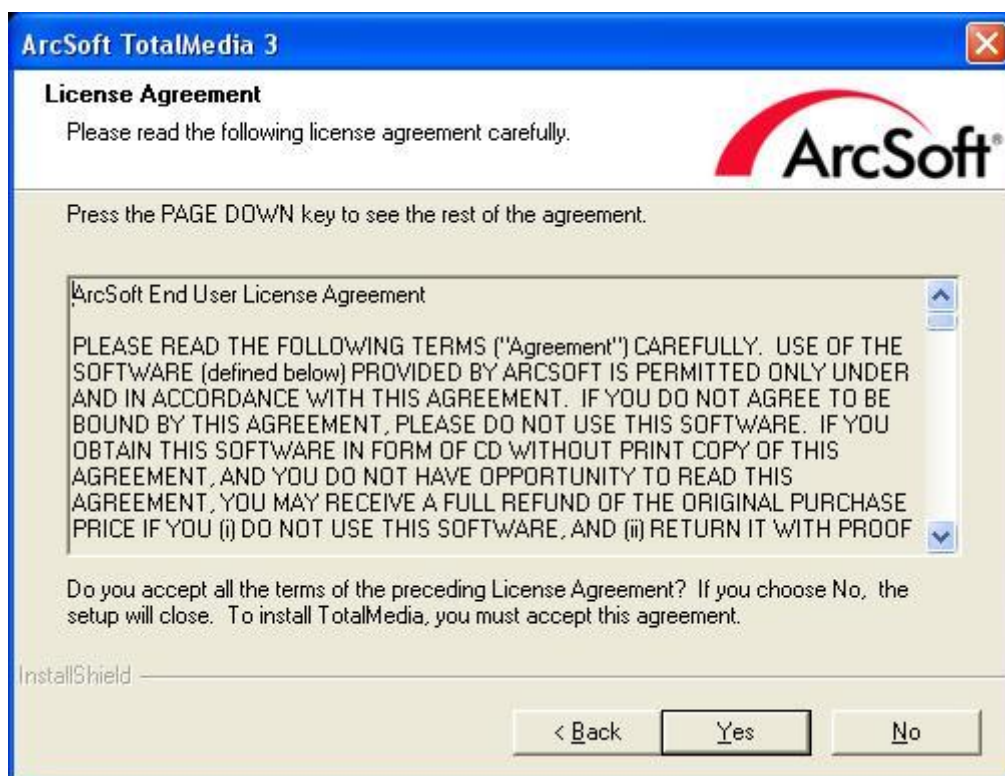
ArcSoft TotalMedia 3

License Agreement

Please read the following license agreement carefully.

ArcSoft®

Press the PAGE DOWN key to see the rest of the agreement.

ArcSoft End User License Agreement

PLEASE READ THE FOLLOWING TERMS ("Agreement") CAREFULLY. USE OF THE SOFTWARE (defined below) PROVIDED BY ARCSOFT IS PERMITTED ONLY UNDER AND IN ACCORDANCE WITH THIS AGREEMENT. IF YOU DO NOT AGREE TO BE BOUND BY THIS AGREEMENT, PLEASE DO NOT USE THIS SOFTWARE. IF YOU OBTAIN THIS SOFTWARE IN FORM OF CD WITHOUT PRINT COPY OF THIS AGREEMENT, AND YOU DO NOT HAVE OPPORTUNITY TO READ THIS AGREEMENT, YOU MAY RECEIVE A FULL REFUND OF THE ORIGINAL PURCHASE PRICE IF YOU (i) DO NOT USE THIS SOFTWARE, AND (ii) RETURN IT WITH PROOF

Do you accept all the terms of the preceding License Agreement? If you choose No, the setup will close. To install TotalMedia, you must accept this agreement.

InstallShield

< Back

Yes

No